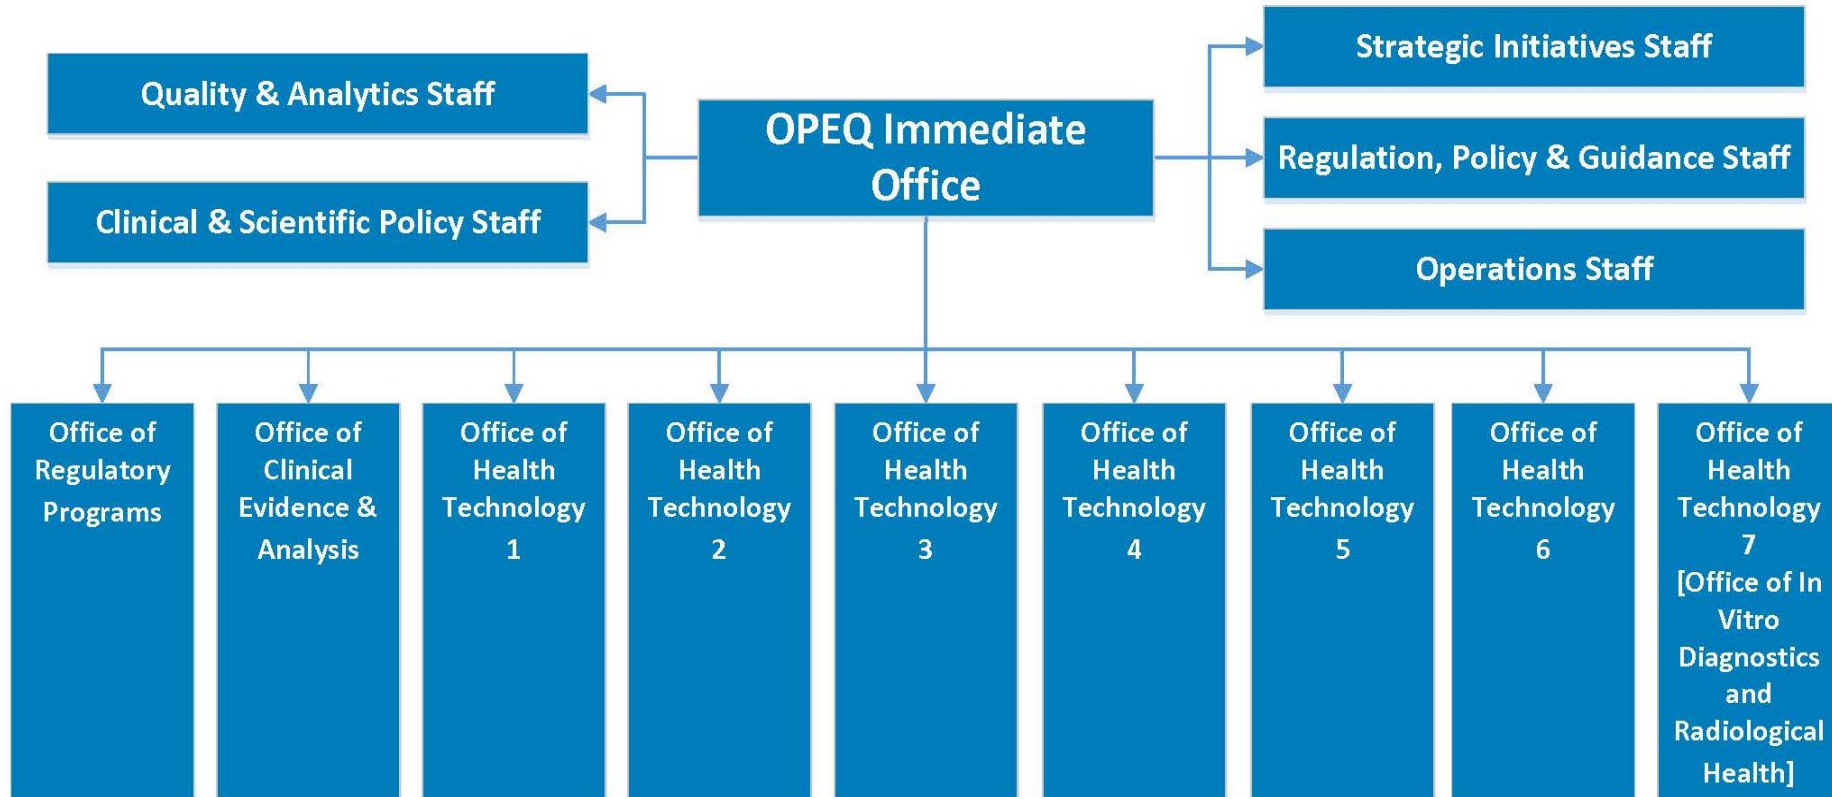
Quality & Analytics Staff

Clinical & Scientific Policy Staff

OPEQ Immediate Office

Strategic Initiatives Staff

Regulation, Policy & Guidance Staff

Operations Staff

Office of Regulatory Programs

Office of Clinical Evidence & Analysis

Office of Health Technology 1

Office of Health Technology 2

Office of Health Technology 3

Office of Health Technology 4

Office of Health Technology 5

Office of Health Technology 6

Office of Health Technology 7 [Office of In Vitro Diagnostics and Radiological Health]